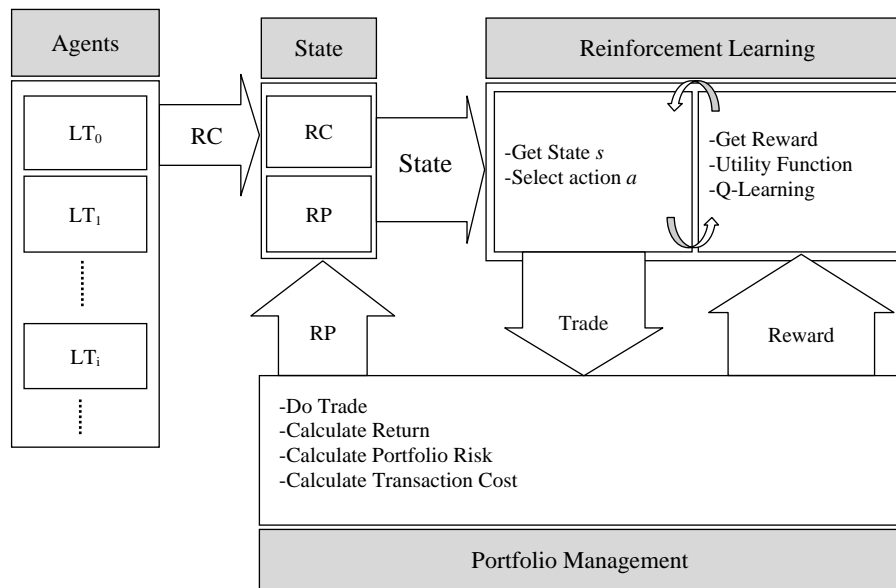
Agents

$LT_0$

$LT_1$

$LT_i$

RC

State

RC

RP

State

Reinforcement Learning

-Get State *s*
-Select action *a*

-Get Reward
-Utility Function
-Q-Learning

RP

Trade

Reward

-Do Trade
-Calculate Return
-Calculate Portfolio Risk
-Calculate Transaction Cost

Portfolio Management